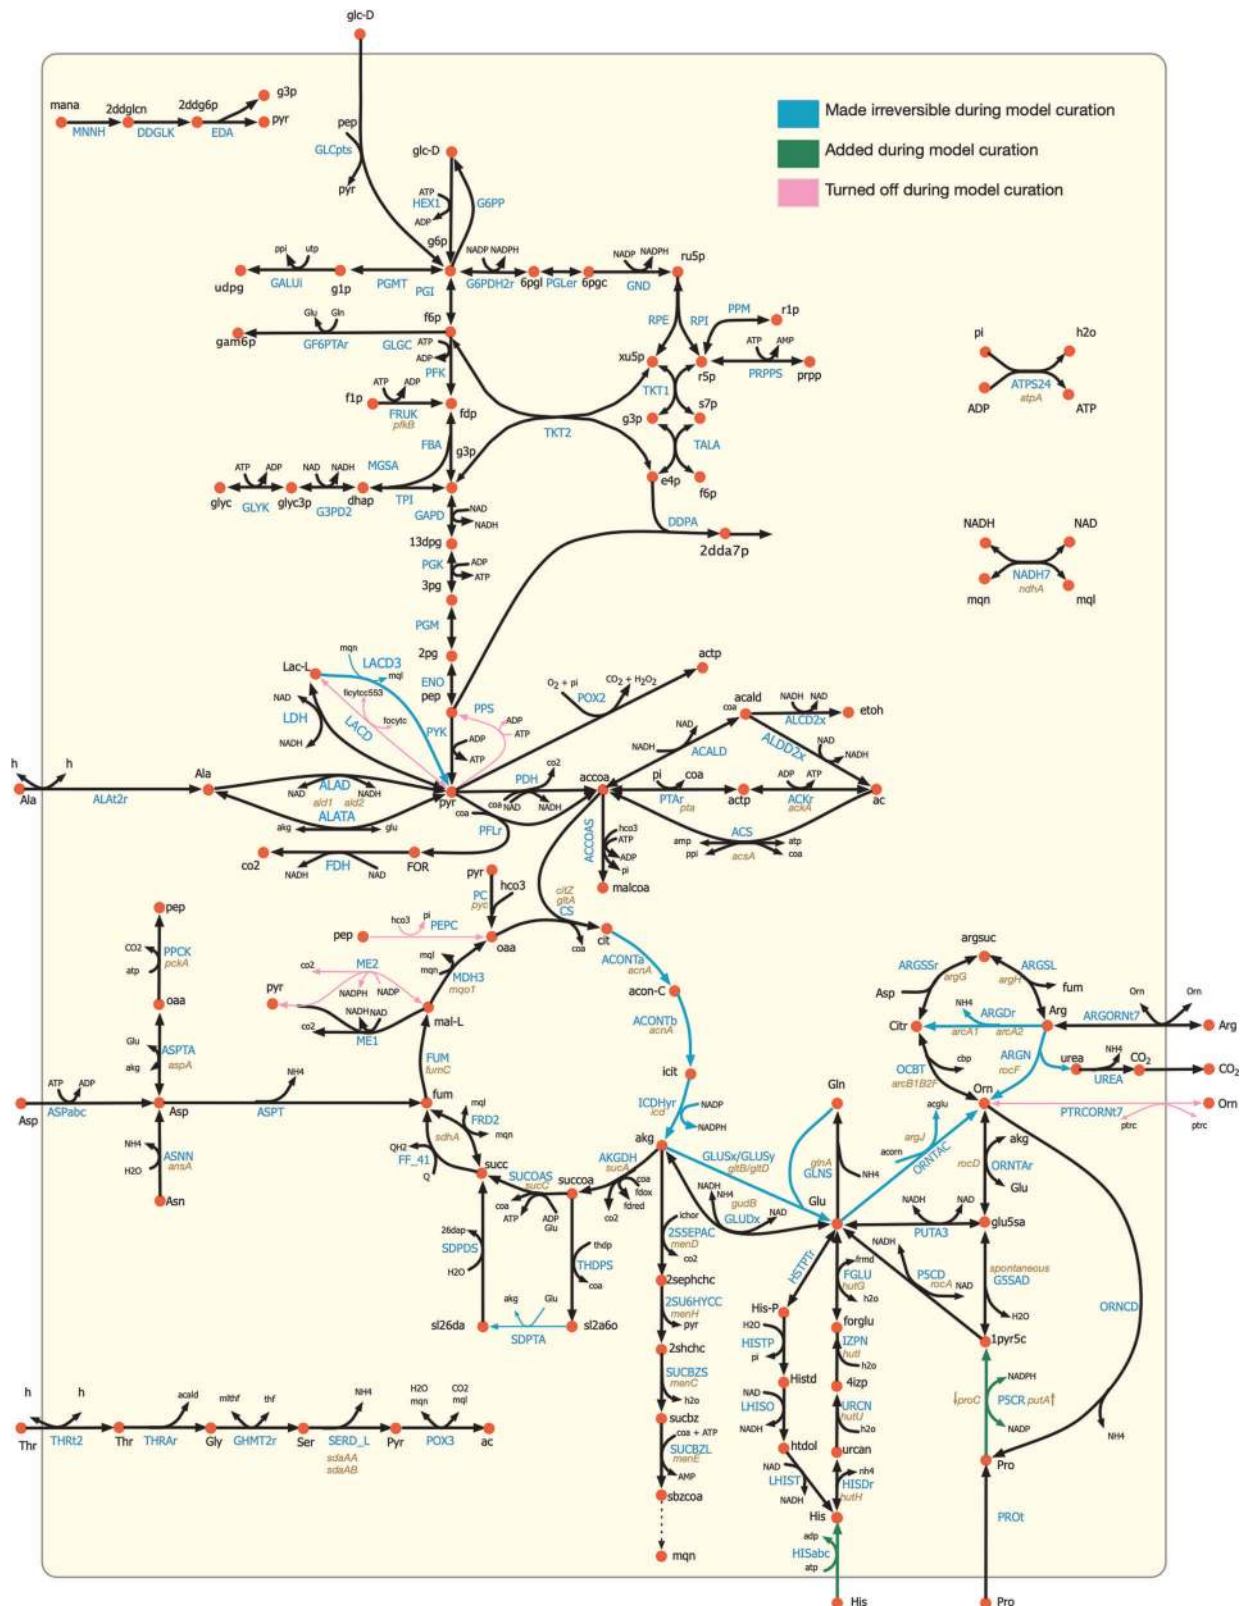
glc-D

Made irreversible during model curation
Added during model curation
Turned off during model curation

mana MNNH 2ddglcn DDGLK 2ddg6p EDA g3p pyr

pep GLCpts pyr glc-D ATP HEX1 ADP G6PP g6p

ppi utp udpg GALUi g1p PGMT PGI NADP NADPH G6PDH2r 6pgl PGLer 6pgc NADP NADPH GND ru5p

f6p Glu Gln gam6p GF6PTAr GLGC ATP ADP PFK RPE RPI PPM r1p xu5p r5p ATP AMP PRPPS prpp

f1p ATP ADP FRUK pfkB fdp TKT1 s7p g3p TKT2 TALA FBA g3p e4p f6p

ATP ADP NAD NADH MGSA glyc GLYK glyc3p G3PD2 dhap TPI GAPD NAD NADH DDPA 2dda7p

13dpg PGK ADP ATP 3pg PGM 2pg ENO pep

pi h2o ATPS24 atpA ADP ATP

NADH NAD NADH7 ndhA mqn mql

mqn Lac-L LACD3 mql ficytcc553 ficytc LDH NAD NADH LACD PYK PPS ADP ATP ADP ATP
$O_2$ + pi $CO_2$ + $H_2O_2$ POX2 actp
acald coa NADH NAD ALCD2x etoh NAD NADH ACALD ALDD2x NAD NADH

h h Ala ALAt2r Ala NAD ALAD NADH ald1 ald2 ALATA akg glu pyr PDH co2 coa NAD NADH accoa pi coa PTAr pta actp ADP ATP ACKr ackA ac
PFLr ACCOAS hco3 ATP ADP pi amp ppi ACS acsA atp coa
co2 FDH NADH NAD FOR malcoa

pyr PC pyc hco3 citZ gltA CS
pep PPCK pckA CO2 atp oaa
hco3 pi PEPC pep oaa coa cit ACONTa acnA acon-C ACONTb acnA icit
co2 ME2 NADPH NADP pyr ME1 co2 NADH NAD mql mqn MDH3 mqo1 mal-L
Glu akg ASPTA aspA
FUM fumC
ATP ADP Asp ASPabc Asp ASPT NH4 fum mql FRD2 mqn
NH4 H2O ASNN ansA Asn
QH2 FF_41 Q sdhA succ SUCOAS sucC succoa coa ATP ADP Glu fdox fdred co2 AKGDH sucA akg ICDHyr icd NADP NADPH
26dap SDPDS H2O akg Glu SDPTA sl26da sl2a6o thdp THDPS coa

argsuc ARGSSr argG ARGSL argH Asp fum NH4 ARGDr Citr arcA1 arcA2 Arg ARGORNt7 Orn Orn Arg
ARGN rocF urea NH4 $CO_2$ UREA $CO_2$ OCBT arcB1B2F cbp Orn PTRCORNt7 ptrc ptrc Orn
Gln acglu argJ acorn ORNTAC glnA GLNS NH4 Glu rocD ORNTAr akg Glu
GLUSx/GLUSy gltB/gltD NADH NH4 gudB GLUDx NAD NADH NAD PUTA3 glu5sa
ichor 2S5EPAC menD co2 2sephchc 2SU6HYCC menH pyr 2shchc SUCBZS menC h2o sucbz coa + ATP SUCBZL menE AMP sbzcoa mqn
HSTPTr His-P H2O HISTP pi Histd NAD LHISO NADH htdol NAD LHIST NADH His adp HISabc atp His
frmd FGLU hutG h2o forglu IZPN hutI h2o 4izp URCN hutU h2o urcan nh4 HISDr hutH
NADH P5CD rocA NAD spontaneous GSSAD H2O 1pyr5c ORNCD proC P5CR putA NADPH NADP NH4 Pro PROt Pro

h h Thr THRt2 Thr THRAr acald Gly mlthf thf GHMT2r Ser NH4 SERD_L sdaAA sdaAB Pyr H2O mqn POX3 CO2 mql ac